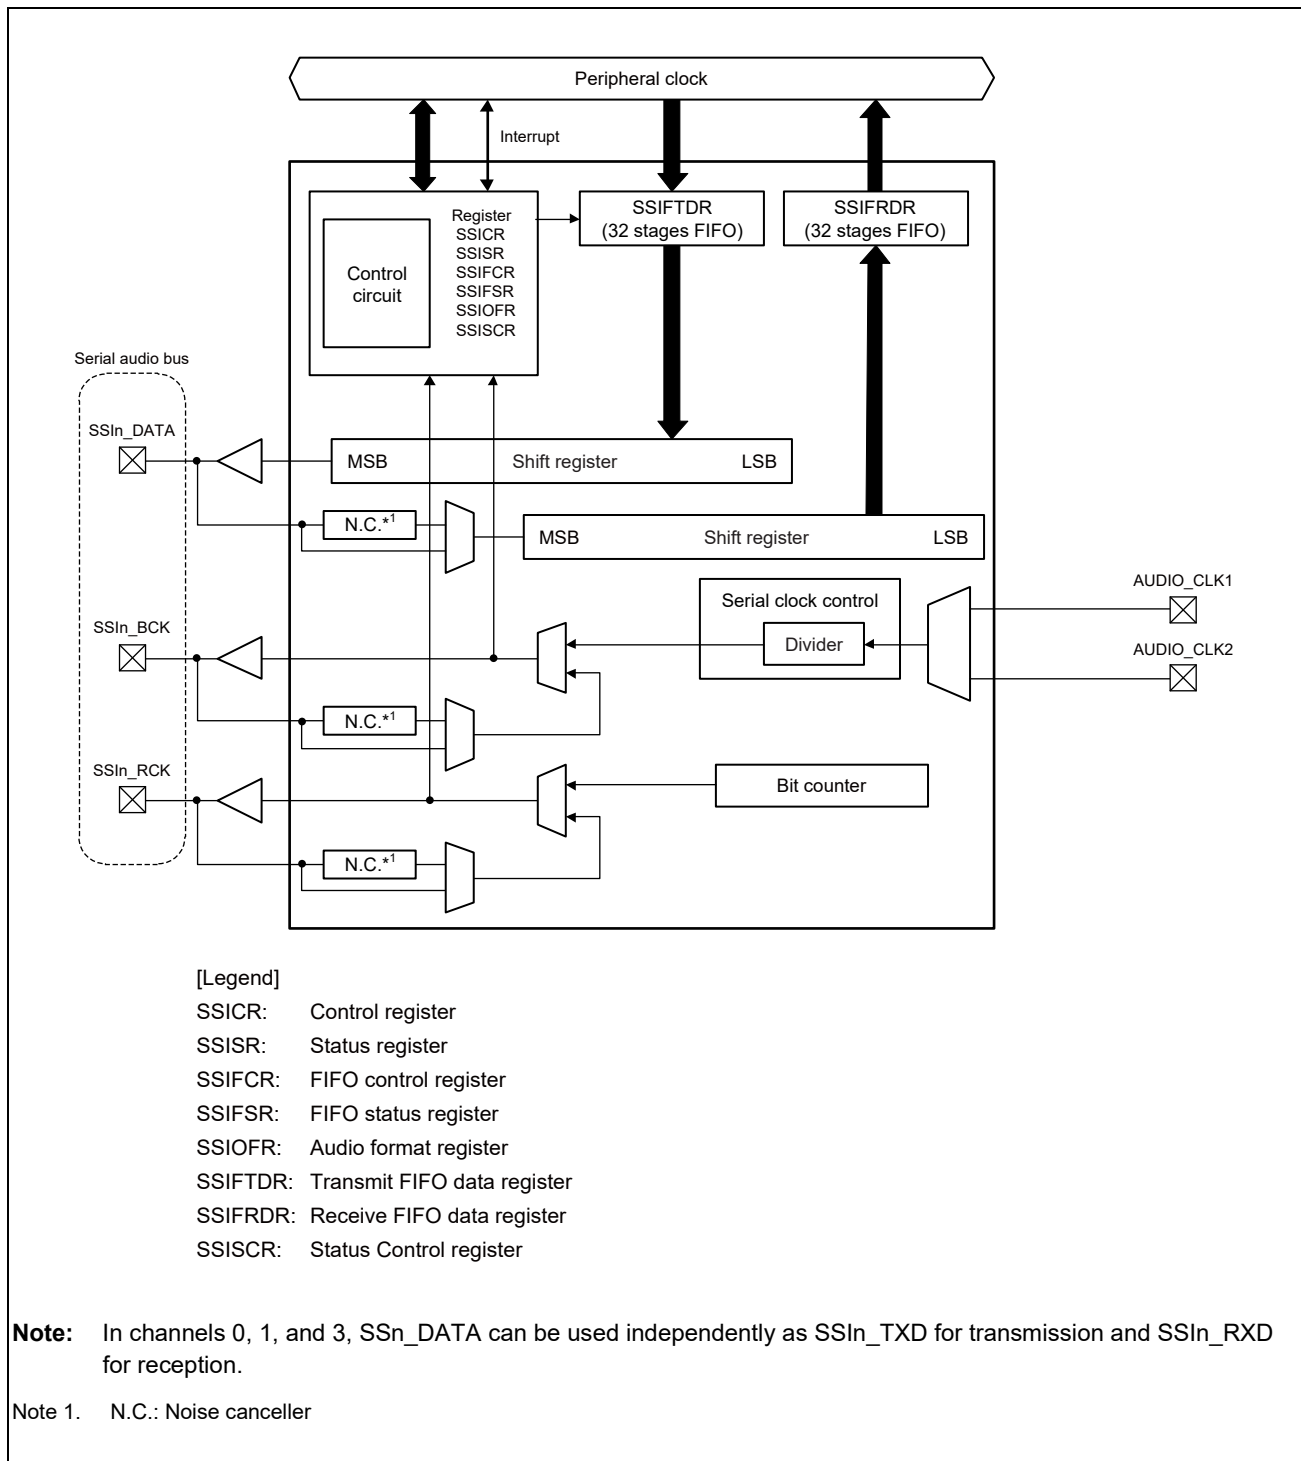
Peripheral clock

Interrupt

Control circuit

Register
SSICR
SSISR
SSIFCR
SSIFSR
SSIOFR
SSISCR

SSIFTDR
(32 stages FIFO)

SSIFRDR
(32 stages FIFO)

Serial audio bus

SSIn_DATA

MSB Shift register LSB

N.C.*1

MSB Shift register LSB

Serial clock control

Divider

AUDIO_CLK1

AUDIO_CLK2

SSIn_BCK

N.C.*1

SSIn_RCK

Bit counter

N.C.*1

[Legend]

SSICR: Control register
SSISR: Status register
SSIFCR: FIFO control register
SSIFSR: FIFO status register
SSIOFR: Audio format register
SSIFTDR: Transmit FIFO data register
SSIFRDR: Receive FIFO data register
SSISCR: Status Control register

Note: In channels 0, 1, and 3, SSn_DATA can be used independently as SSIn_TXD for transmission and SSIn_RXD for reception.

Note 1. N.C.: Noise canceller